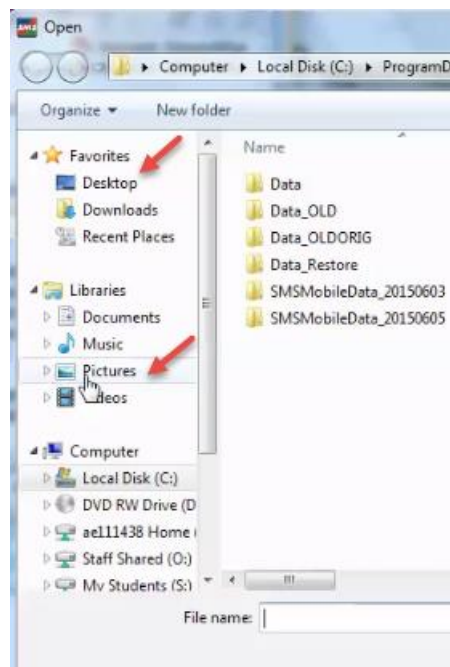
Open

Computer ▸ Local Disk (C:) ▸ ProgramD

Organize ▾ New folder

Favorites
Desktop
Downloads
Recent Places

Libraries
Documents
Music
Pictures
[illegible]deos

Computer
Local Disk (C:)
DVD RW Drive (D
ae111438 Home (
Staff Shared (O:)
My Students (S:)

Name
Data
Data_OLD
Data_OLDORIG
Data_Restore
SMSMobileData_20150603
SMSMobileData_20150605

File name: